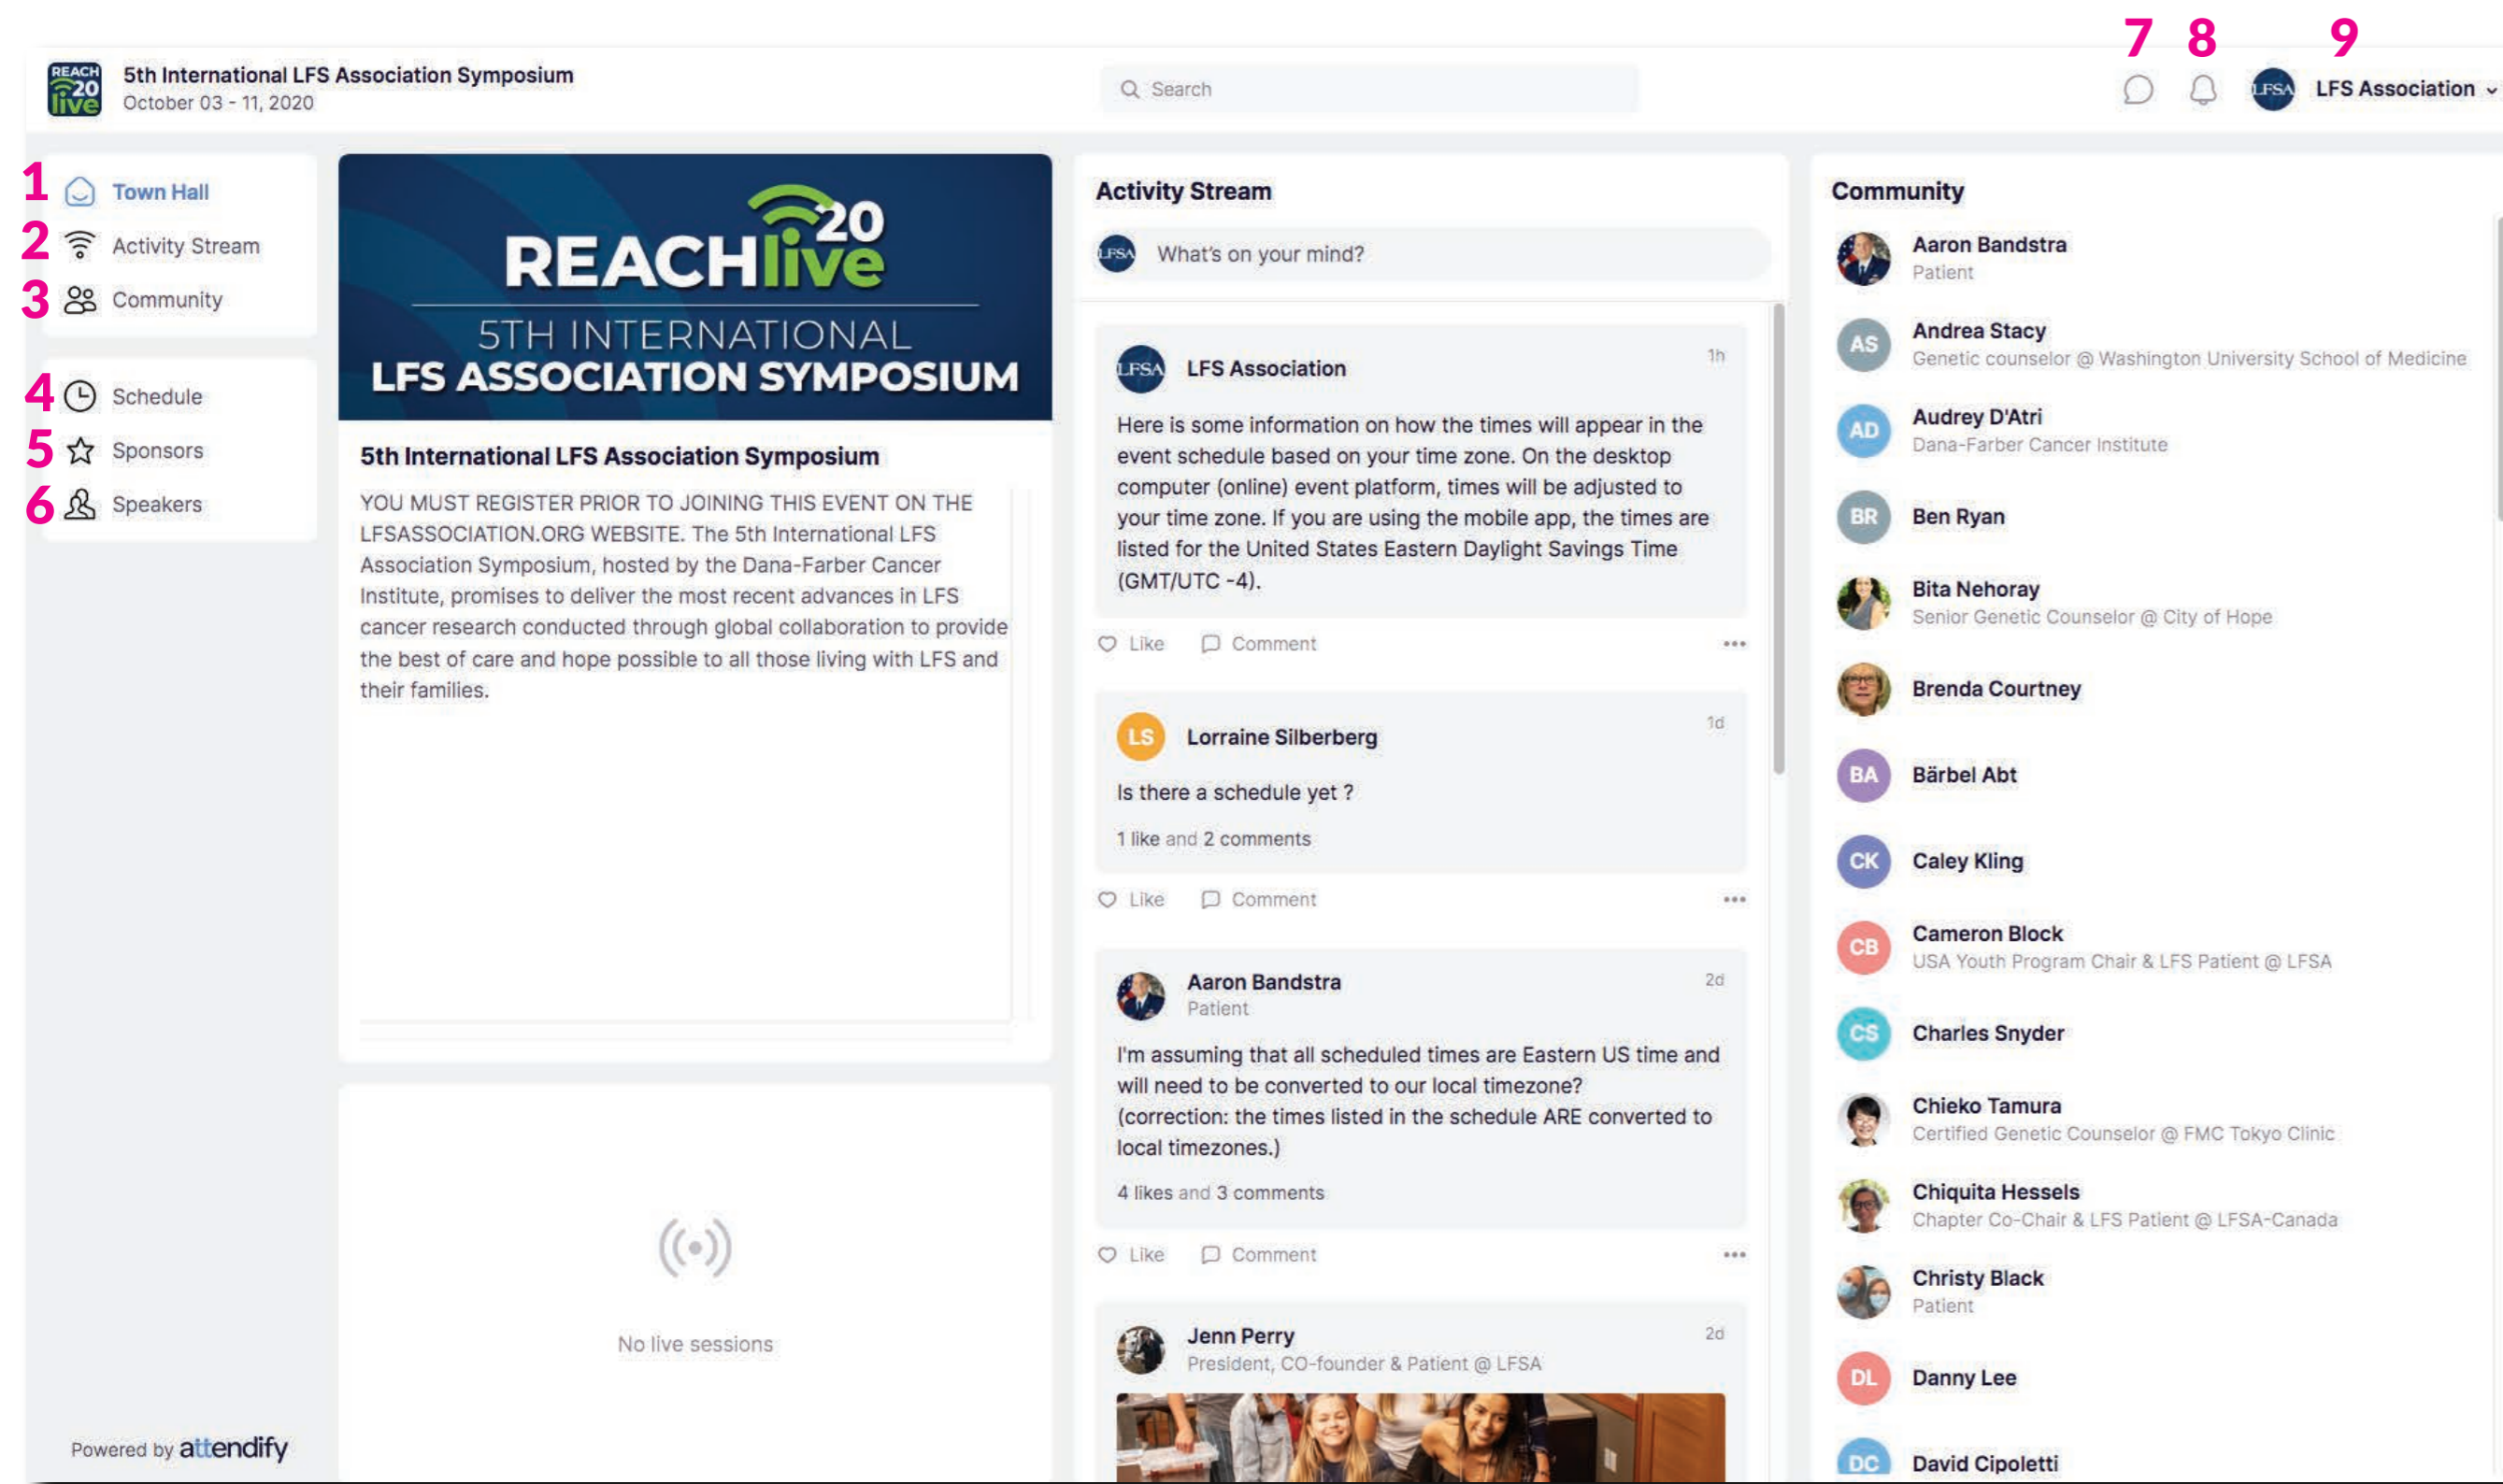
REACH 20 live

5th International LFS Association Symposium
October 03 - 11, 2020

Search

7 8 9

LFSA LFS Association

1 Town Hall
2 Activity Stream
3 Community

4 Schedule
5 Sponsors
6 Speakers

Powered by attendify

REACH live 20
5TH INTERNATIONAL
LFS ASSOCIATION SYMPOSIUM

5th International LFS Association Symposium

YOU MUST REGISTER PRIOR TO JOINING THIS EVENT ON THE LFSASSOCIATION.ORG WEBSITE. The 5th International LFS Association Symposium, hosted by the Dana-Farber Cancer Institute, promises to deliver the most recent advances in LFS cancer research conducted through global collaboration to provide the best of care and hope possible to all those living with LFS and their families.

No live sessions

Activity Stream

What's on your mind?

LFS Association 1h
Here is some information on how the times will appear in the event schedule based on your time zone. On the desktop computer (online) event platform, times will be adjusted to your time zone. If you are using the mobile app, the times are listed for the United States Eastern Daylight Savings Time (GMT/UTC -4).

Like Comment

LS Lorraine Silberberg 1d
Is there a schedule yet ?
1 like and 2 comments

Like Comment

Aaron Bandstra 2d
Patient
I'm assuming that all scheduled times are Eastern US time and will need to be converted to our local timezone?
(correction: the times listed in the schedule ARE converted to local timezones.)
4 likes and 3 comments

Like Comment

Jenn Perry 2d
President, CO-founder & Patient @ LFSA

Community

Aaron Bandstra
Patient
AS Andrea Stacy
Genetic counselor @ Washington University School of Medicine
AD Audrey D'Atri
Dana-Farber Cancer Institute
BR Ben Ryan
Bita Nehoray
Senior Genetic Counselor @ City of Hope
Brenda Courtney
BA Bärbel Abt
CK Caley Kling
CB Cameron Block
USA Youth Program Chair & LFS Patient @ LFSA
CS Charles Snyder
Chieko Tamura
Certified Genetic Counselor @ FMC Tokyo Clinic
Chiquita Hessels
Chapter Co-Chair & LFS Patient @ LFSA-Canada
Christy Black
Patient
DL Danny Lee
DC David Cipoletti